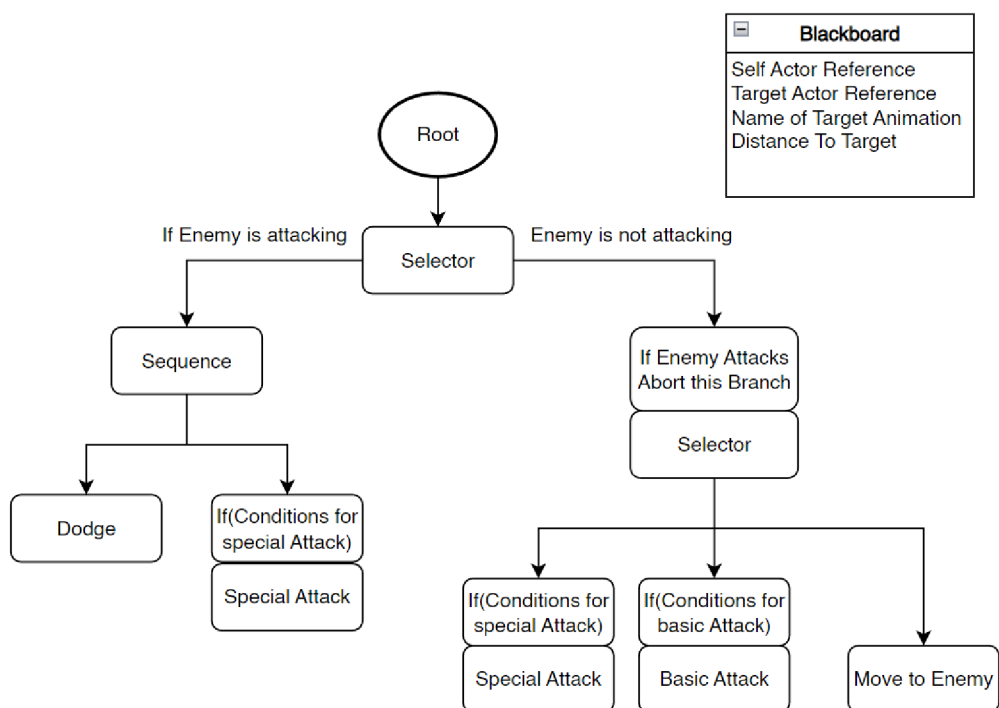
Blackboard

Self Actor Reference
Target Actor Reference
Name of Target Animation
Distance To Target

Root

If Enemy is attacking

Selector

Enemy is not attacking

Sequence

If Enemy Attacks Abort this Branch

Selector

Dodge

If(Conditions for special Attack)

Special Attack

If(Conditions for special Attack)

Special Attack

If(Conditions for basic Attack)

Basic Attack

Move to Enemy